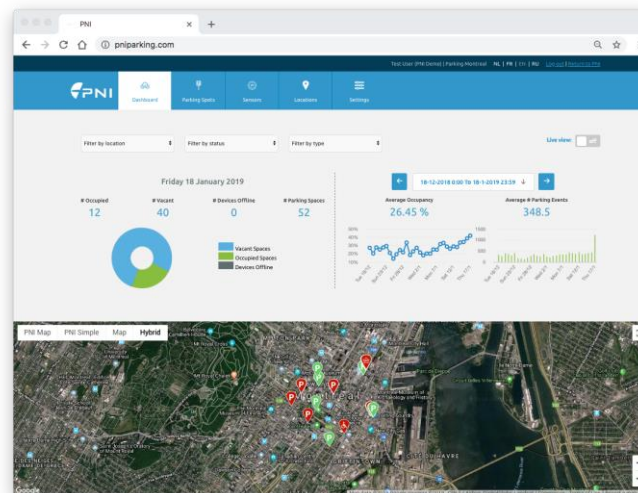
PNI

pniparking.com

Test User (PNI Demo) | Parking Montreal NL | FR | EN | RU Log out | Return to PNI

PNI

Dashboard

Parking Spots

Sensors

Locations

Settings

Filter by location

Filter by status

Filter by type

Live view:

Friday 18 January 2019

# Occupied
12

# Vacant
40

# Devices Offline
0

# Parking Spaces
52

Vacant Spaces

Occupied Spaces

Devices Offline

18-12-2018 0:00 To 18-1-2019 23:59

Average Occupancy
26.45 %

Average # Parking Events
348.5

30%
25%
20%
15%
10%

1000
500
0

PNI Map

PNI Simple

Map

Hybrid

Google